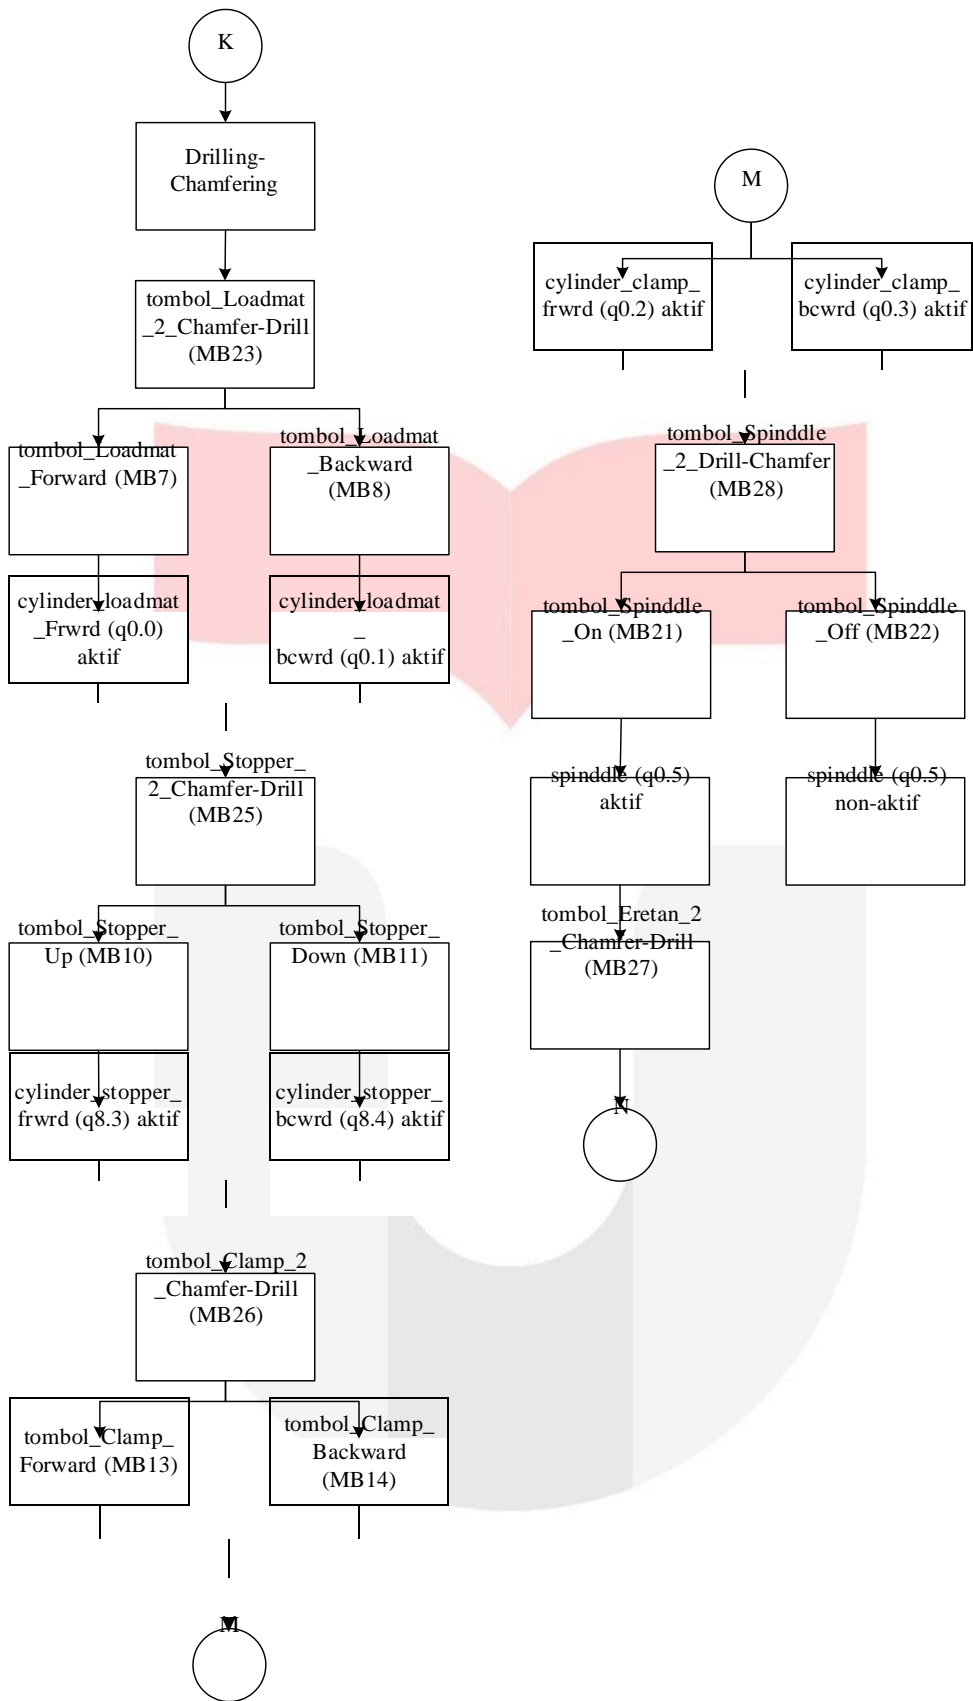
K

Drilling-Chamfering

tombol_Loadmat_2_Chamfer-Drill (MB23)

tombol_Loadmat_Forward (MB7)

tombol_Loadmat_Backward (MB8)

cylinder_loadmat_Frwrd (q0.0) aktif

cylinder_loadmat_ bcwrd (q0.1) aktif

tombol_Stopper_2_Chamfer-Drill (MB25)

tombol_Stopper_Up (MB10)

tombol_Stopper_Down (MB11)

cylinder_stopper_frwrd (q8.3) aktif

cylinder_stopper_bcwrd (q8.4) aktif

tombol_Clamp_2_Chamfer-Drill (MB26)

tombol_Clamp_Forward (MB13)

tombol_Clamp_Backward (MB14)

M

M

cylinder_clamp_frwrd (q0.2) aktif

cylinder_clamp_bcwrd (q0.3) aktif

tombol_Spinddle_2_Drill-Chamfer (MB28)

tombol_Spinddle_On (MB21)

tombol_Spinddle_Off (MB22)

spinddle (q0.5) aktif

spinddle (q0.5) non-aktif

tombol_Eretan_2_Chamfer-Drill (MB27)

N